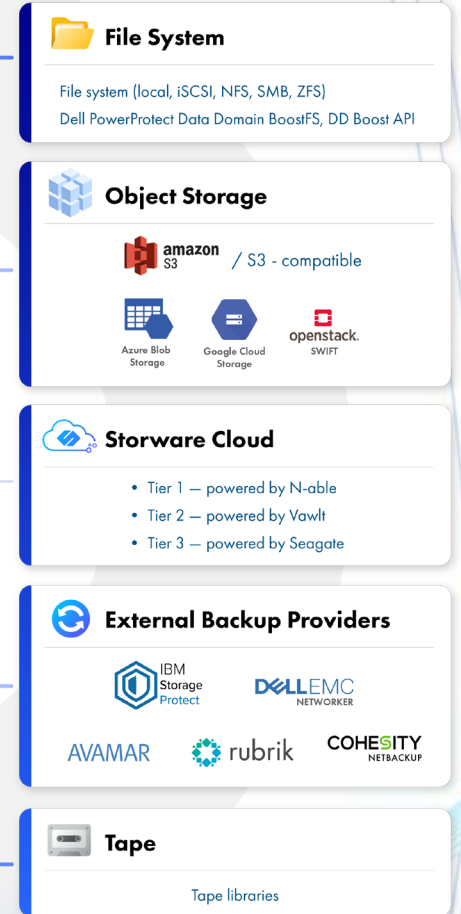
File System

File system (local, iSCSI, NFS, SMB, ZFS)
Dell PowerProtect Data Domain BoostFS, DD Boost API

Object Storage

amazon S3 / S3 - compatible

Azure Blob Storage
Google Cloud Storage
openstack. SWIFT

Storware Cloud

• Tier 1 — powered by N-able
• Tier 2 — powered by Vawlt
• Tier 3 — powered by Seagate

External Backup Providers

IBM Storage Protect
DELLEMC NETWORKER
AVAMAR
rubrik
COHESITY NETBACKUP

Tape

Tape libraries